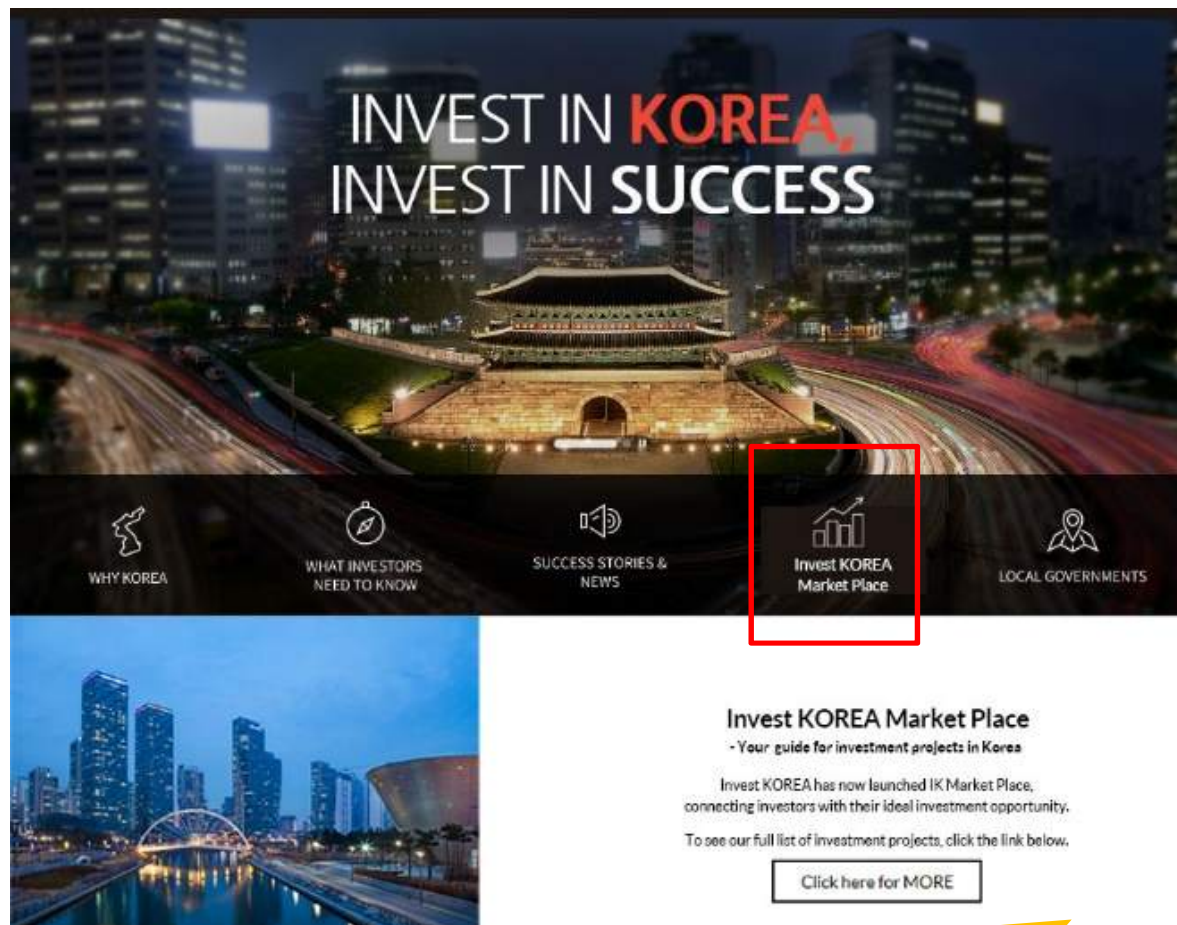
INVEST IN KOREA, INVEST IN SUCCESS

WHY KOREA

WHAT INVESTORS NEED TO KNOW

SUCCESS STORIES & NEWS

Invest KOREA Market Place

LOCAL GOVERNMENTS

Invest KOREA Market Place

- Your guide for investment projects in Korea

Invest KOREA has now launched IK Market Place, connecting investors with their ideal investment opportunity.

To see our full list of investment projects, click the link below.

Click here for MORE